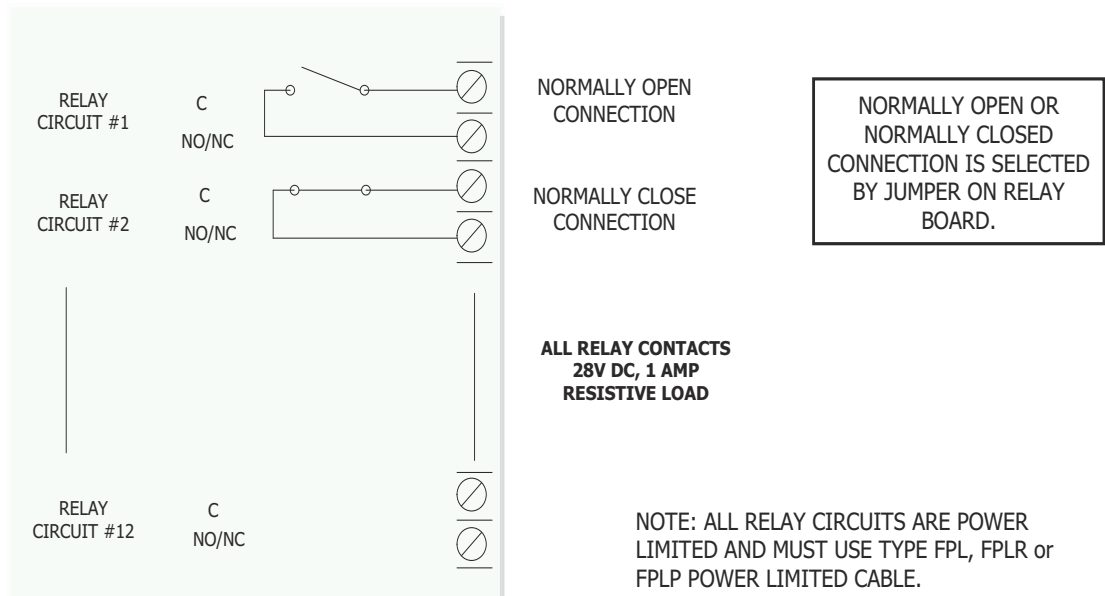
RELAY CIRCUIT #1

C

NO/NC

NORMALLY OPEN CONNECTION

NORMALLY OPEN OR NORMALLY CLOSED CONNECTION IS SELECTED BY JUMPER ON RELAY BOARD.

RELAY CIRCUIT #2

C

NO/NC

NORMALLY CLOSE CONNECTION

**ALL RELAY CONTACTS 28V DC, 1 AMP RESISTIVE LOAD**

RELAY CIRCUIT #12

C

NO/NC

NOTE: ALL RELAY CIRCUITS ARE POWER LIMITED AND MUST USE TYPE FPL, FPLR or FPLP POWER LIMITED CABLE.